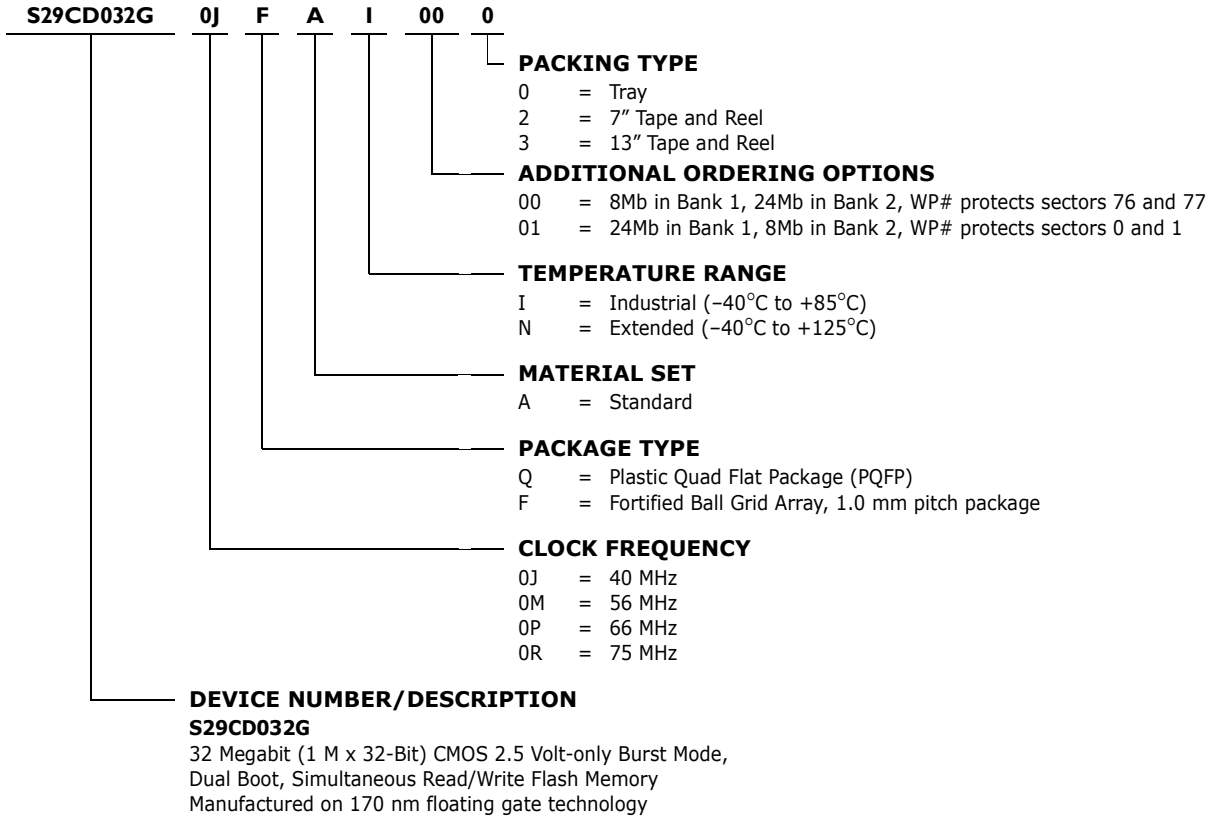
S29CD032G 0J F A I 00 0

PACKING TYPE
0 = Tray
2 = 7" Tape and Reel
3 = 13" Tape and Reel

ADDITIONAL ORDERING OPTIONS
00 = 8Mb in Bank 1, 24Mb in Bank 2, WP# protects sectors 76 and 77
01 = 24Mb in Bank 1, 8Mb in Bank 2, WP# protects sectors 0 and 1

TEMPERATURE RANGE
I = Industrial (–40°C to +85°C)
N = Extended (–40°C to +125°C)

MATERIAL SET
A = Standard

PACKAGE TYPE
Q = Plastic Quad Flat Package (PQFP)
F = Fortified Ball Grid Array, 1.0 mm pitch package

CLOCK FREQUENCY
0J = 40 MHz
0M = 56 MHz
0P = 66 MHz
0R = 75 MHz

DEVICE NUMBER/DESCRIPTION
S29CD032G
32 Megabit (1 M x 32-Bit) CMOS 2.5 Volt-only Burst Mode, Dual Boot, Simultaneous Read/Write Flash Memory
Manufactured on 170 nm floating gate technology